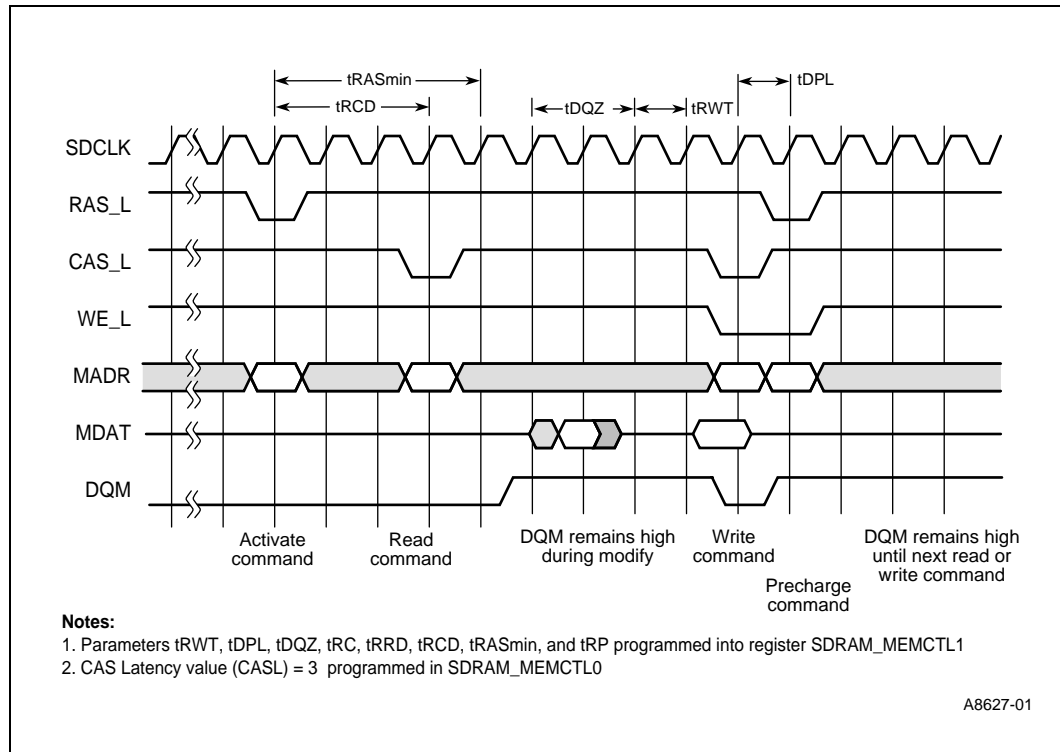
tRASmin
tRCD
tDQZ
tRWT
tDPL

SDCLK
RAS_L
CAS_L
WE_L
MADR
MDAT
DQM

Activate command
Read command
DQM remains high during modify
Write command
Precharge command
DQM remains high until next read or write command

Notes:
1. Parameters tRWT, tDPL, tDQZ, tRC, tRRD, tRCD, tRASmin, and tRP programmed into register SDRAM_MEMCTL1
2. CAS Latency value (CASL) = 3 programmed in SDRAM_MEMCTL0

A8627-01